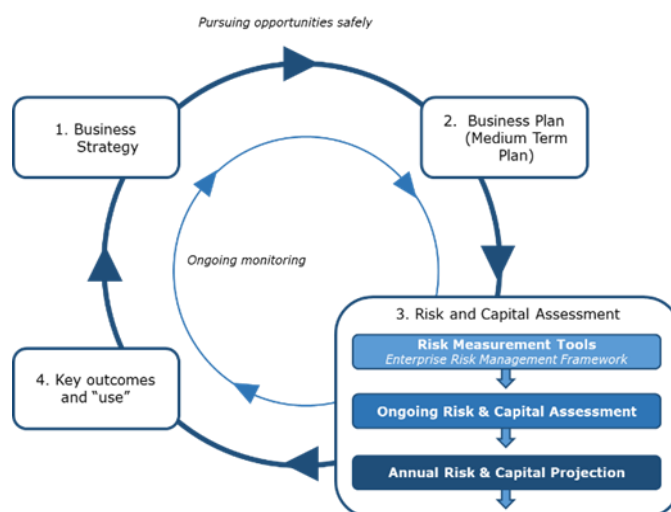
Pursuing opportunities safely

1. Business Strategy

2. Business Plan (Medium Term Plan)

Ongoing monitoring

3. Risk and Capital Assessment

Risk Measurement Tools
Enterprise Risk Management Framework

Ongoing Risk & Capital Assessment

Annual Risk & Capital Projection

4. Key outcomes and "use"